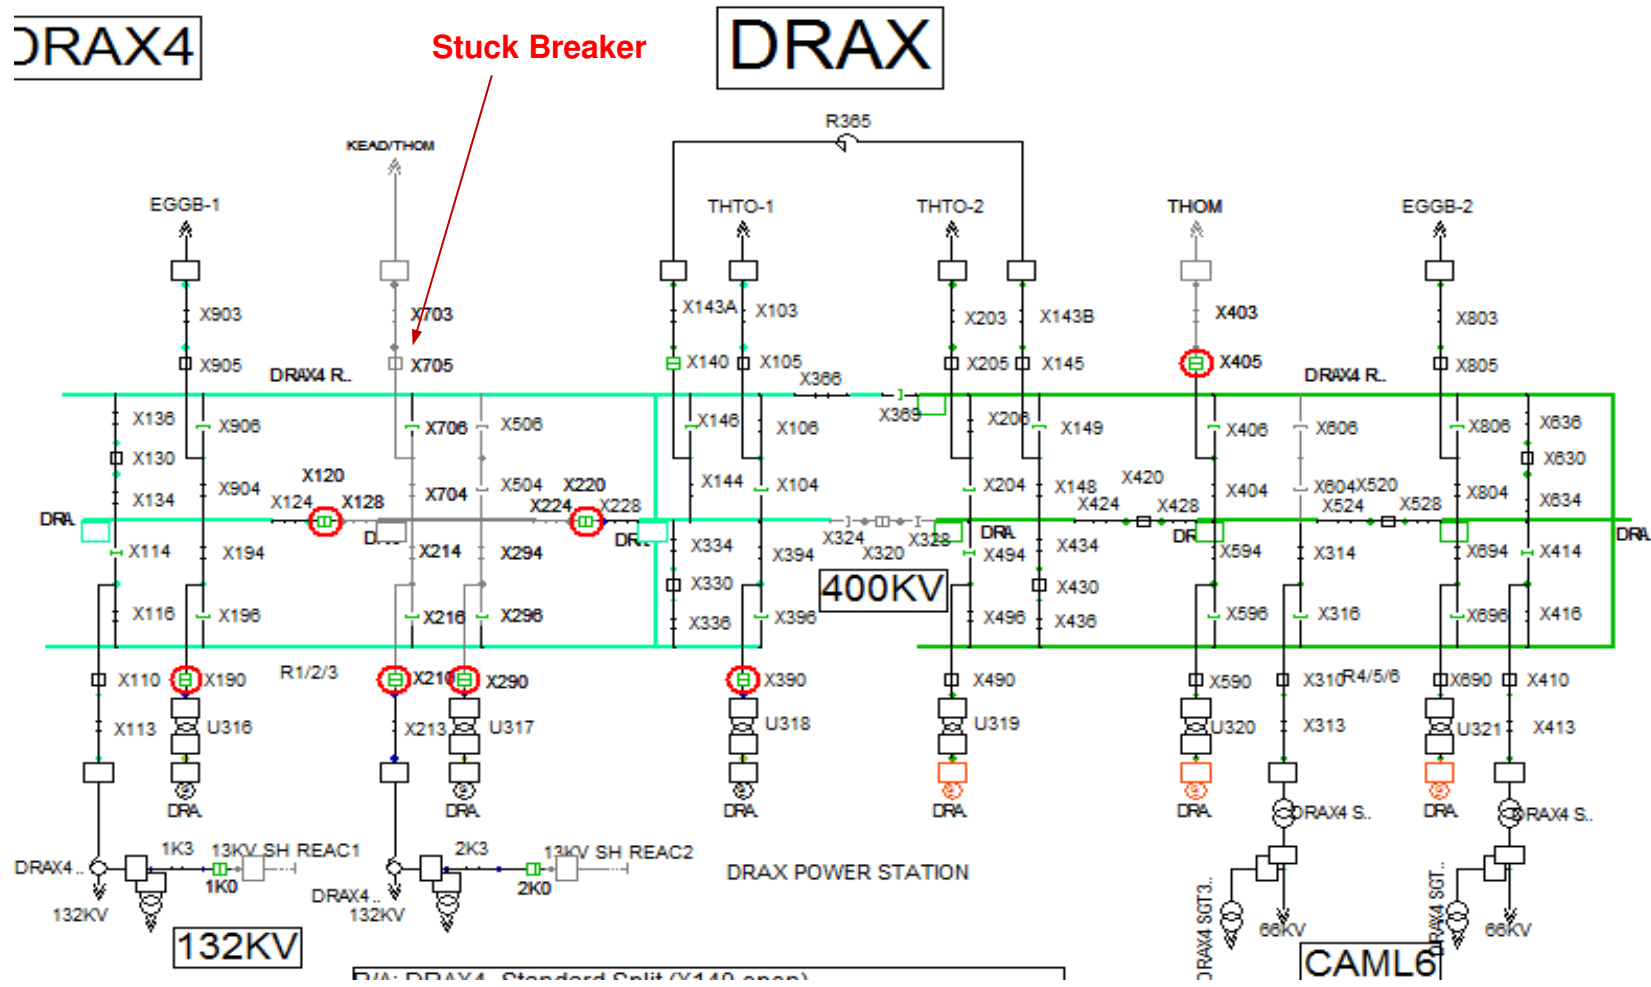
DRAX4

Stuck Breaker

DRAX

R365

KEAD/THOM

EGGB-1
THTO-1
THTO-2
THOM
EGGB-2

X903
X703
X143A
X103
X203
X143B
X403
X803

X905
X705
X140
X105
X205
X145
X405
X805

DRAX4 R.
X366
DRAX4 R.
X369

X136
X906
X706
X506
X146
X106
X206
X149
X406
X806
X808
X836

X130
X830

X120
X904
X704
X504
X220
X144
X104
X204
X148
X420
X404
X604X520
X804

X134
X124
X128
X224
X228
X424
X428
X524
X528
X834

DRA
DRA
DRA
DRA
DRA
DRA

X114
X194
X214
X294
X334
X394
X324
X320
X328
X494
X434
X594
X314
X694
X414

X330
400KV
X430

X116
X196
X216
X296
X336
X396
X496
X436
X596
X316
X696
X416

X110
X190
R1/2/3
X210
X290
X390
X490
X590
X310
R4/5/6
X690
X410

X113
U316
X213
U317
U318
U319
U320
X313
U321
X413

DRA
DRA
DRA
DRA
DRA
DRA
DRAX4 S.
DRAX4 S.

1K3
13KV SH REAC1
2K3
13KV SH REAC2
DRAX4..
1K0
2K0
DRAX4..
DRAX POWER STATION

132KV
132KV
132KV

DRAX4 SGT3..
66KV
DRAX4 SGT..
66KV
CAML6

D/A: DRAX4 Standard Split (X140 open)